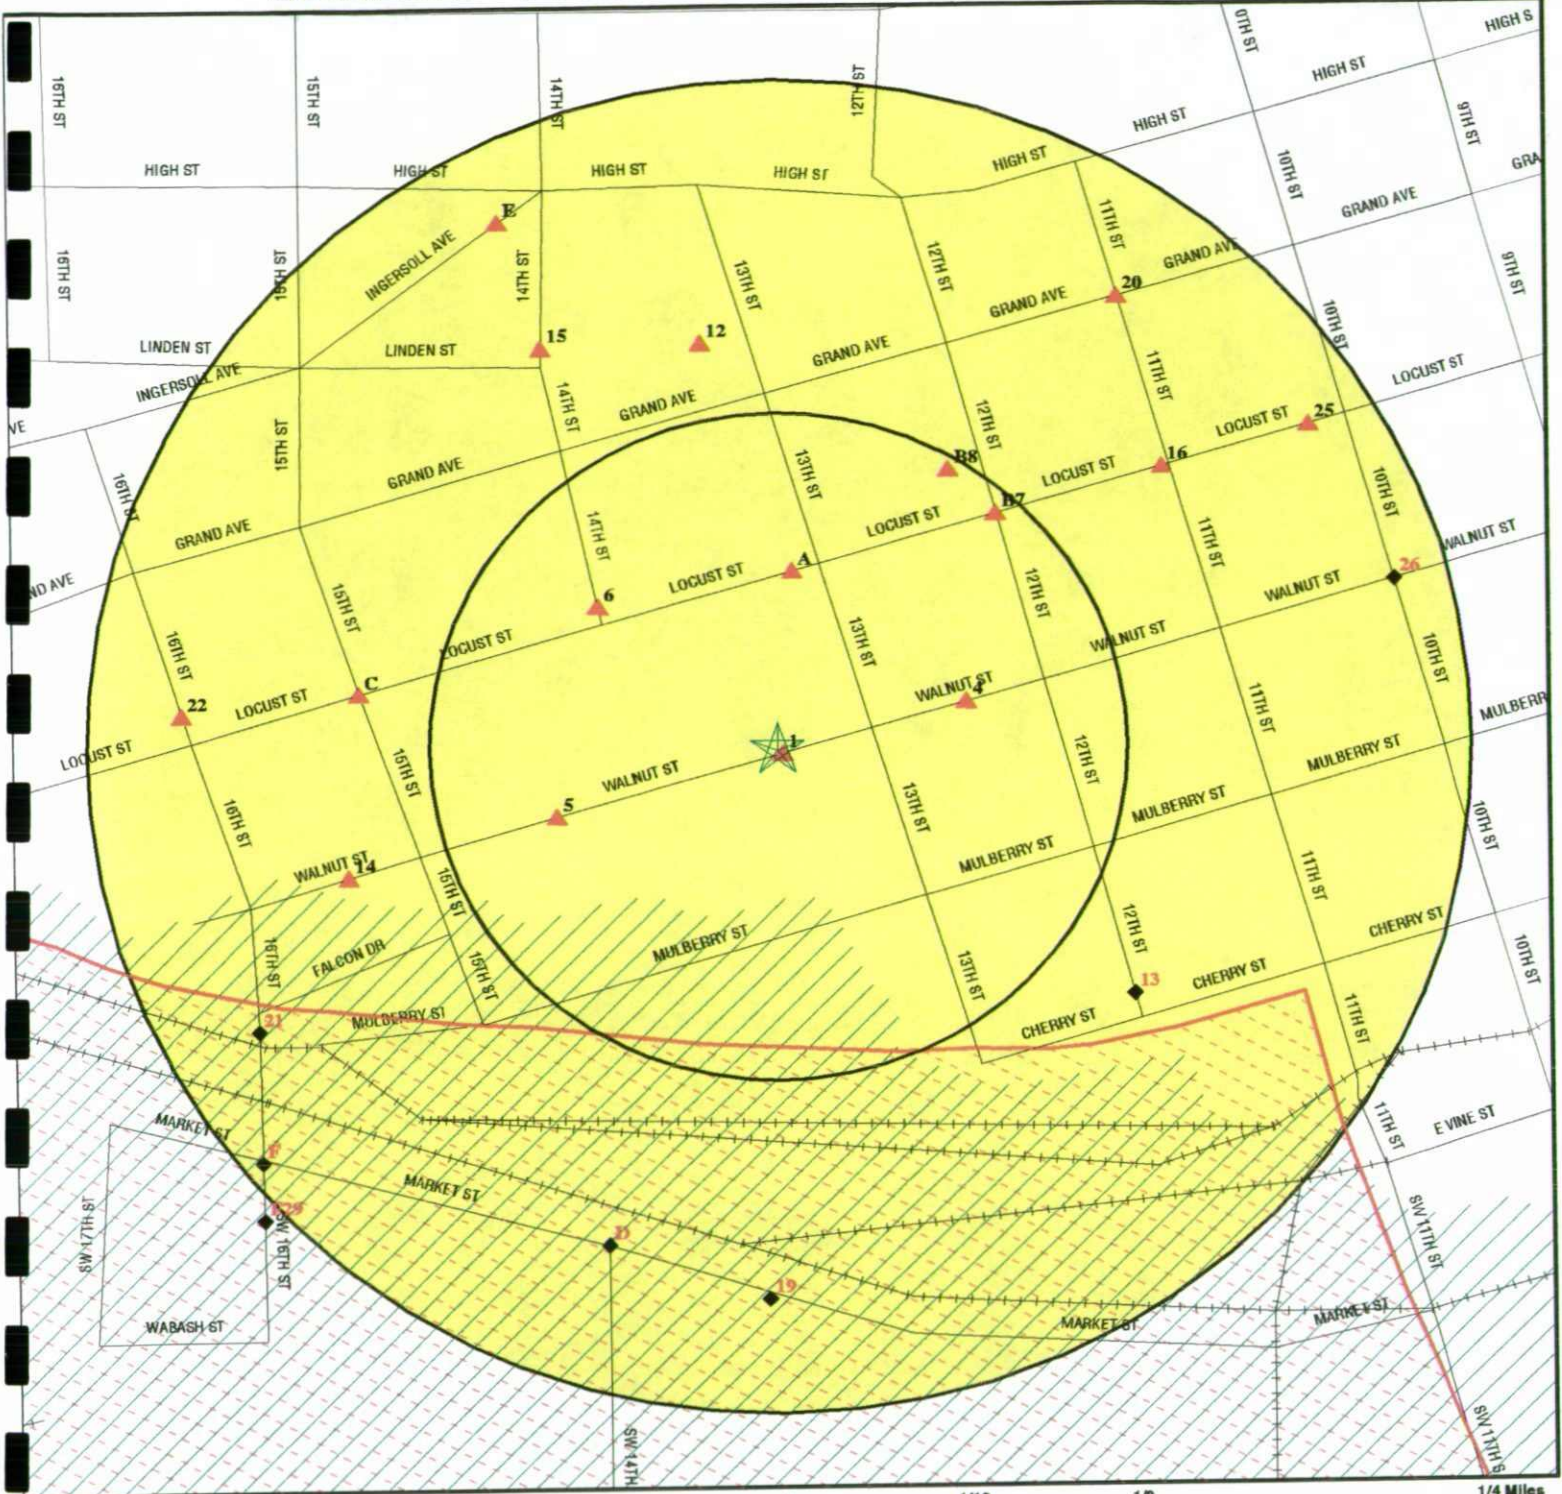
16TH ST
15TH ST
14TH ST
12TH ST
0TH ST
HIGH S
HIGH ST
9TH ST
HIGH ST
10TH ST
GRA
HIGH ST
HIGH ST
HIGH ST
HIGH ST
HIGH ST
GRAND AVE
E
11TH ST
GRAND AVE
9TH ST
16TH ST
INGERSOLL AVE
15TH ST
14TH ST
13TH ST
12TH ST
20
GRAND AVE
10TH ST
LINDEN ST
LINDEN ST
15
12
GRAND AVE
11TH ST
LOCUST ST
INGERSOLL AVE
14TH ST
GRAND AVE
12TH ST
25
VE
15TH ST
LOCUST ST
16TH ST
GRAND AVE
B8
13TH ST
16
LOCUST ST
10TH ST
B7
LOCUST ST
GRAND AVE
14TH ST
11TH ST
WALNUT ST
ND AVE
A
12TH ST
26
LOCUST ST
WALNUT ST
15TH ST
6
LOCUST ST
13TH ST
WALNUT ST
10TH ST
16TH ST
C
WALNUT ST
4
MULBERR
22
LOCUST ST
15TH ST
11TH ST
12TH ST
LOCUST ST
1
MULBERRY ST
16TH ST
5
WALNUT ST
13TH ST
MULBERRY ST
10TH ST
WALNUT ST
14
MULBERRY ST
11TH ST
15TH ST
12TH ST
CHERRY ST
16TH ST
FALCON DR
MULBERRY ST
15TH ST
13TH ST
10TH ST
13
CHERRY ST
MULBERRY ST
21
CHERRY ST
11TH ST
MARKET ST
11TH ST
E VINE ST
F
MARKET ST
SW 17TH ST
29
SW 16TH ST
D
SW 11TH ST
19
WABASH ST
MARKET ST
MARKET ST
SW 14TH
SW 11TH S
1/4 Miles